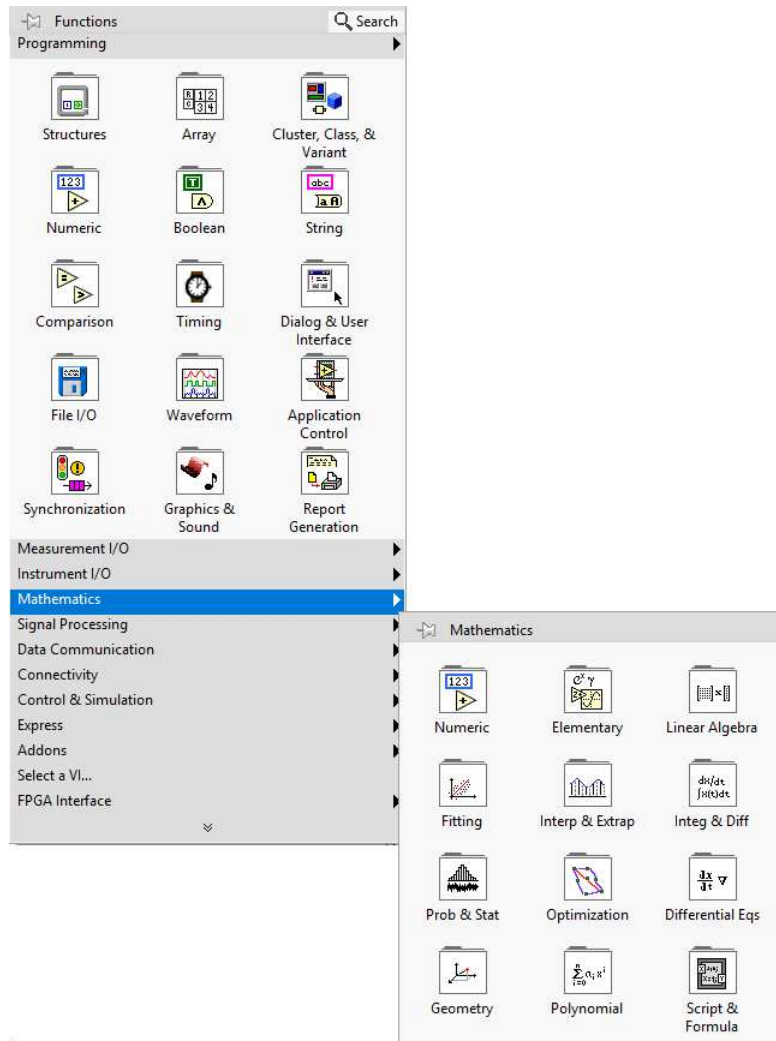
Functions
Search
Programming

Structures
Array
Cluster, Class, & Variant
Numeric
Boolean
String
Comparison
Timing
Dialog & User Interface
File I/O
Waveform
Application Control
Synchronization
Graphics & Sound
Report Generation

Measurement I/O
Instrument I/O
Mathematics
Signal Processing
Data Communication
Connectivity
Control & Simulation
Express
Addons
Select a VI...
FPGA Interface

Mathematics

Numeric
Elementary
Linear Algebra
Fitting
Interp & Extrap
Integ & Diff
Prob & Stat
Optimization
Differential Eqs
Geometry
Polynomial
Script & Formula